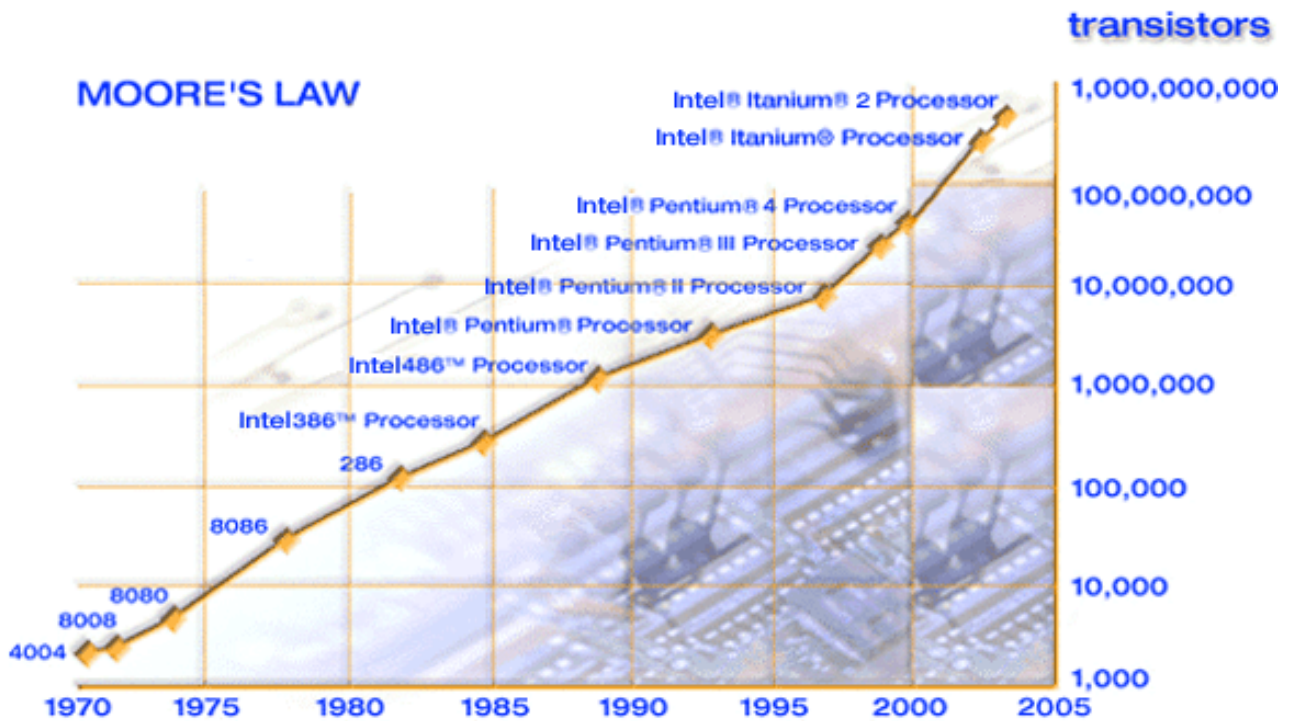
MOORE'S LAW

transistors

Intel® Itanium® 2 Processor
Intel® Itanium® Processor
Intel® Pentium® 4 Processor
Intel® Pentium® III Processor
Intel® Pentium® II Processor
Intel® Pentium® Processor
Intel486™ Processor
Intel386™ Processor
286
8086
8080
8008
4004

1,000,000,000
100,000,000
10,000,000
1,000,000
100,000
10,000
1,000

1970 1975 1980 1985 1990 1995 2000 2005